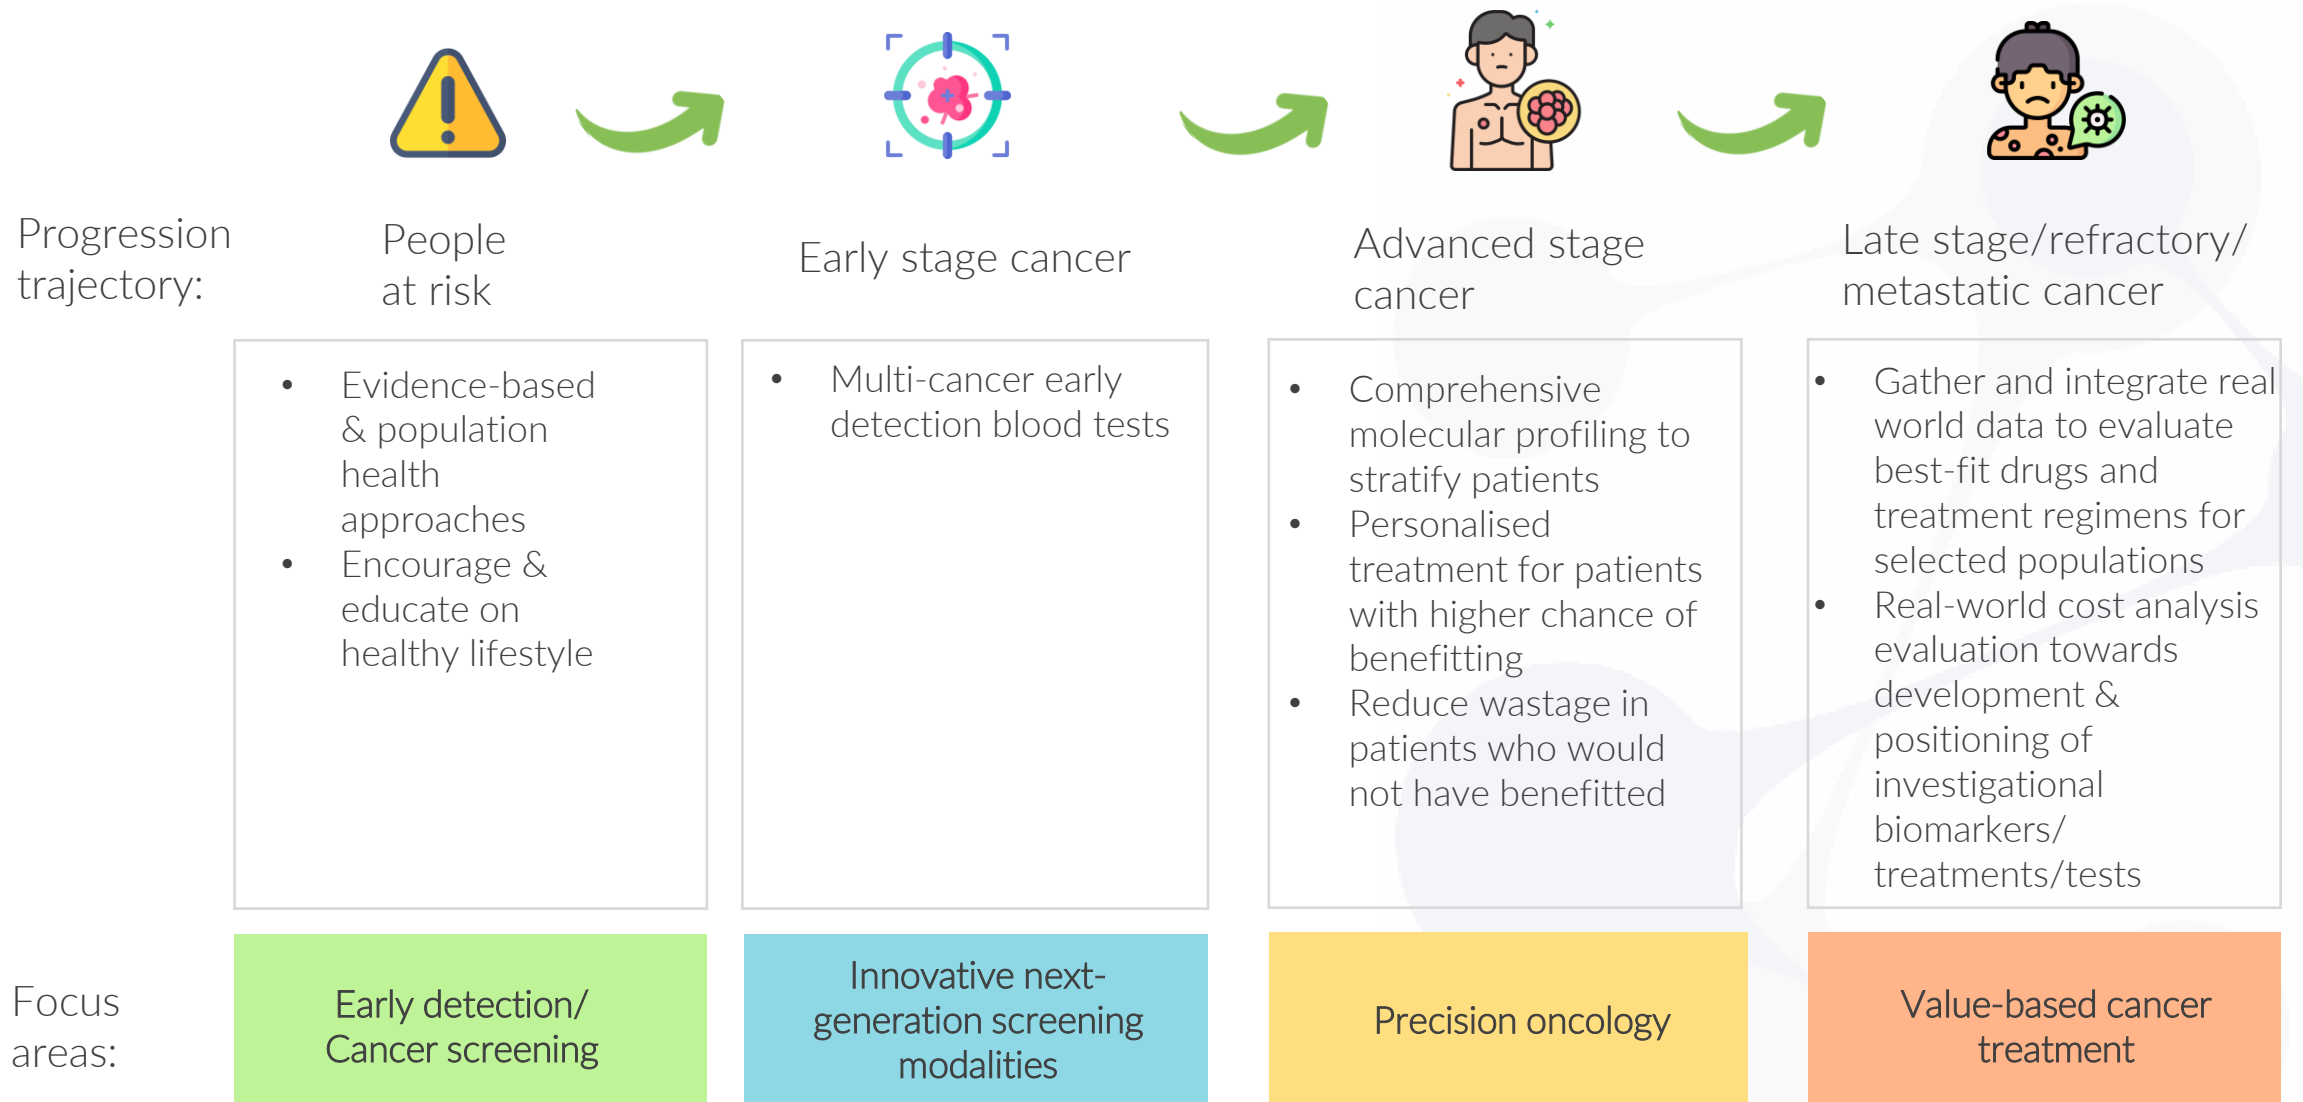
Progression trajectory:

People at risk

Early stage cancer

Advanced stage cancer

Late stage/refractory/ metastatic cancer

- Evidence-based & population health approaches
- Encourage & educate on healthy lifestyle

- Multi-cancer early detection blood tests

- Comprehensive molecular profiling to stratify patients
- Personalised treatment for patients with higher chance of benefitting
- Reduce wastage in patients who would not have benefitted

- Gather and integrate real world data to evaluate best-fit drugs and treatment regimens for selected populations
- Real-world cost analysis evaluation towards development & positioning of investigational biomarkers/ treatments/tests

Focus areas:

Early detection/ Cancer screening

Innovative next-generation screening modalities

Precision oncology

Value-based cancer treatment